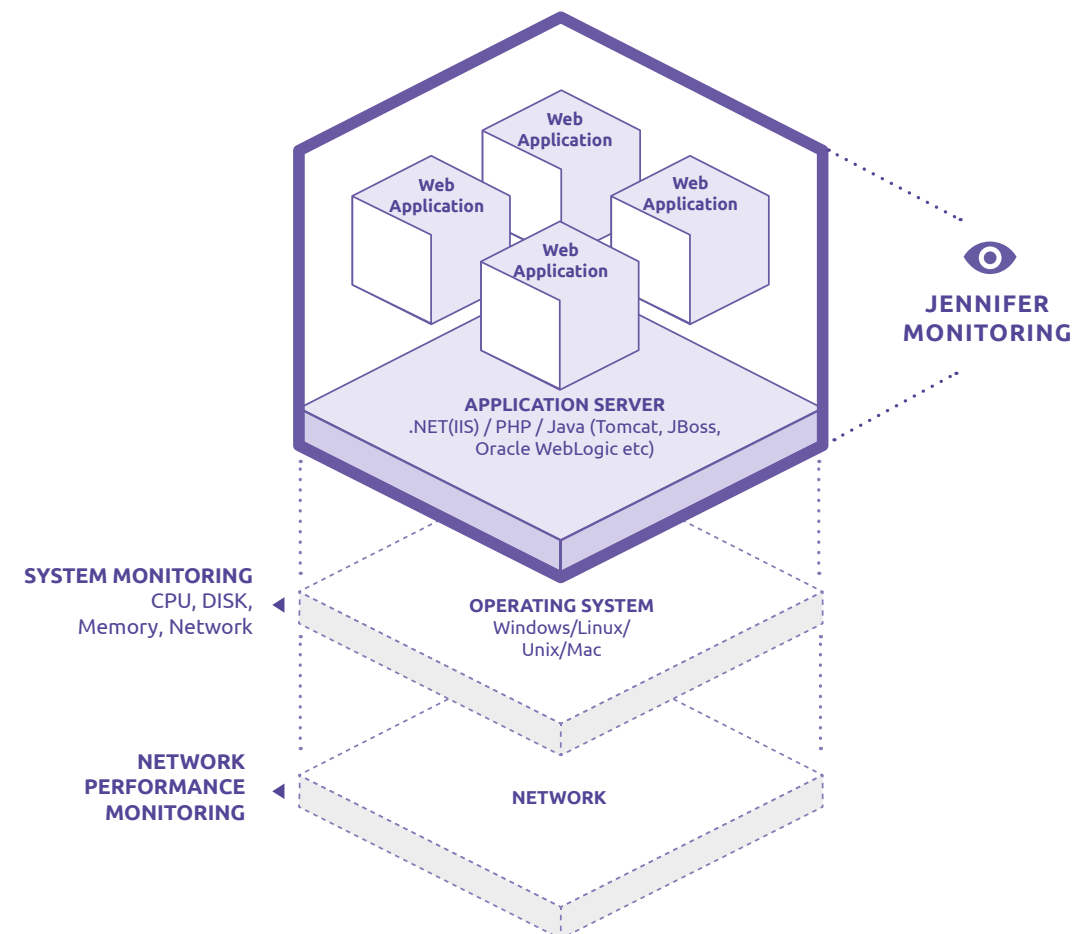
Web Application

Web Application

Web Application

Web Application

JENNIFER MONITORING

APPLICATION SERVER
.NET(IIS) / PHP / Java (Tomcat, JBoss, Oracle WebLogic etc)

SYSTEM MONITORING
CPU, DISK, Memory, Network

OPERATING SYSTEM
Windows/Linux/ Unix/Mac

NETWORK PERFORMANCE MONITORING

NETWORK